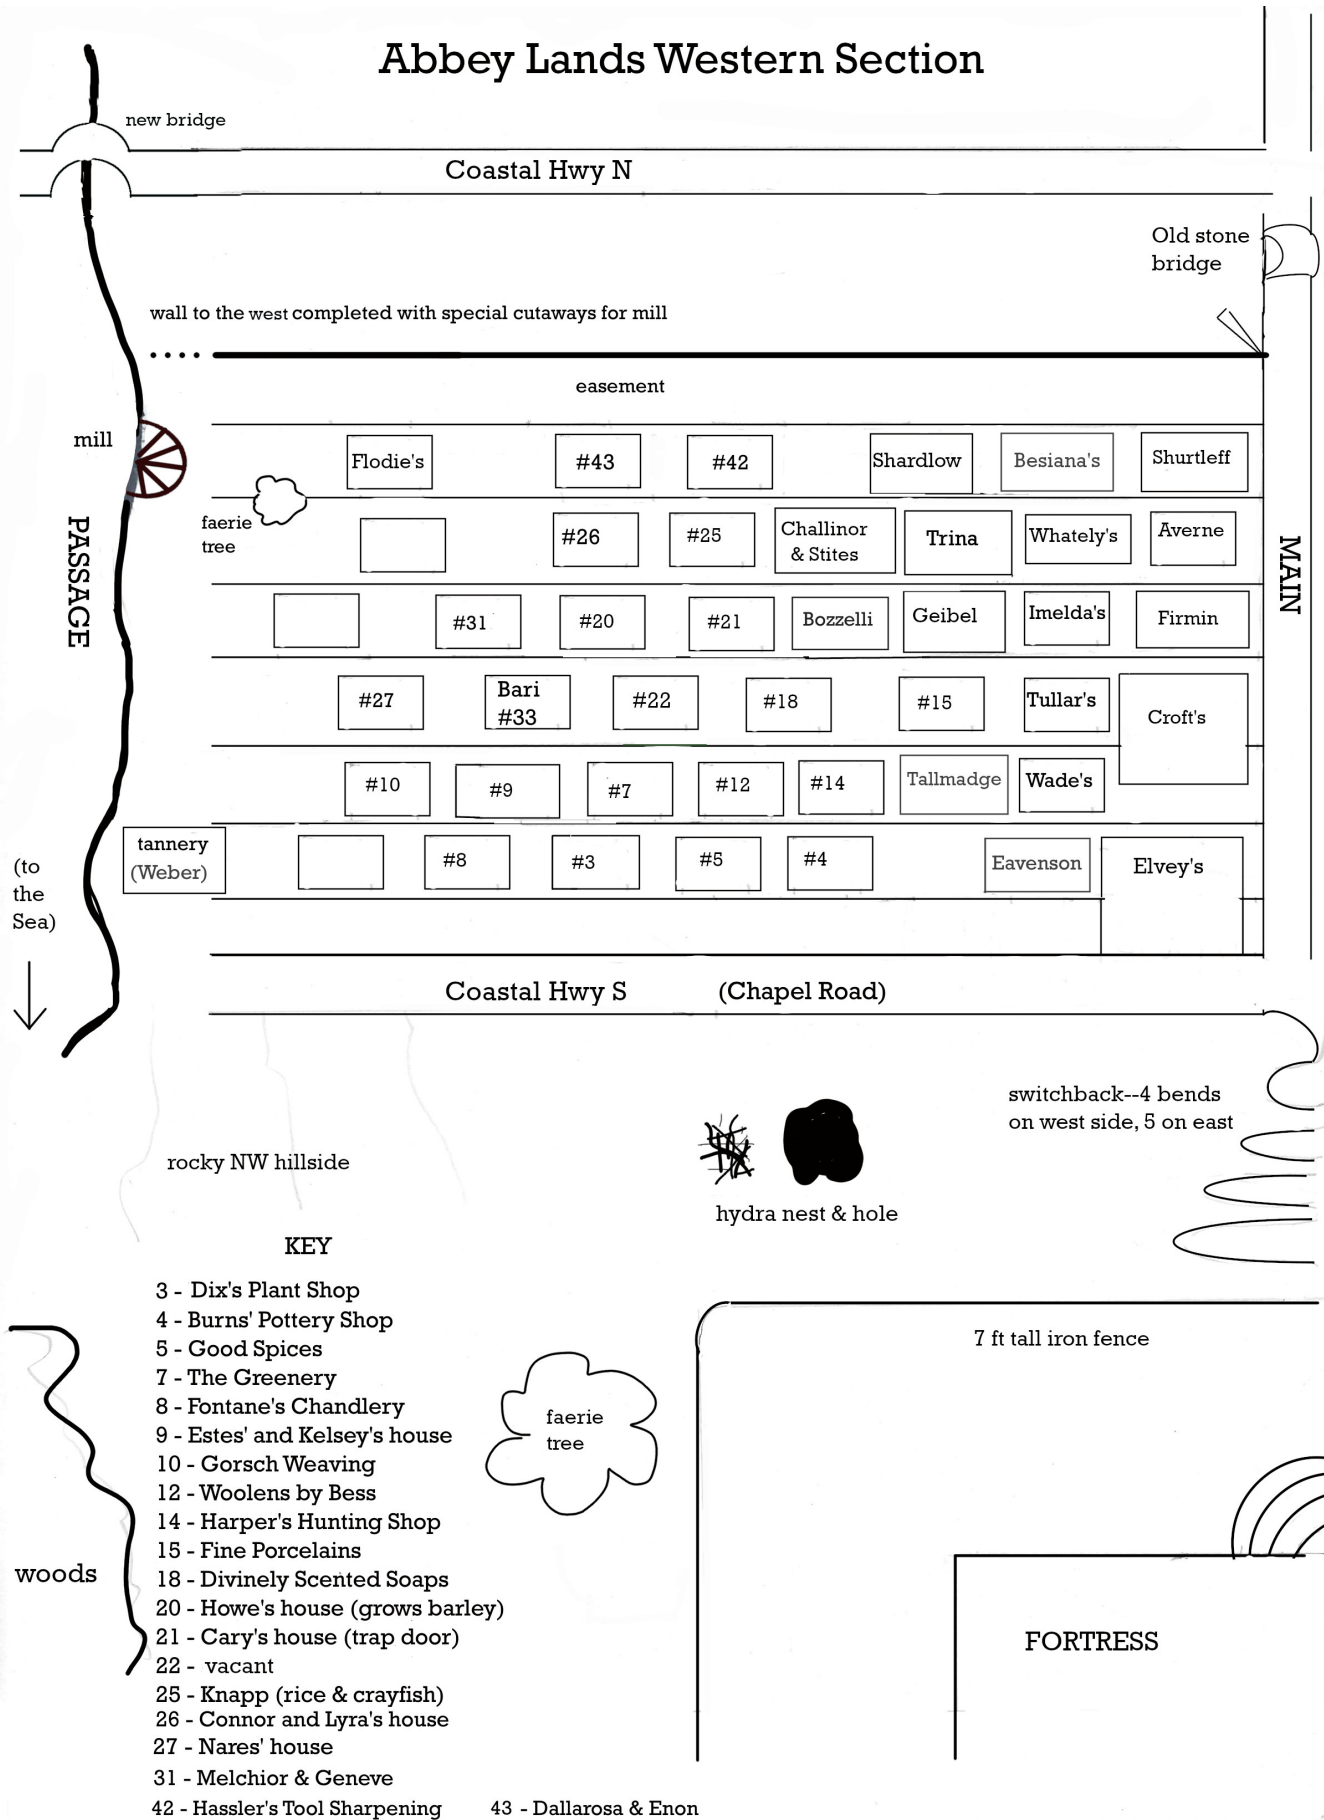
Abbey Lands Western Section

new bridge

Coastal Hwy N

Old stone bridge

wall to the west completed with special cutaways for mill

easement

mill

PASSAGE

MAIN

Flodie's
#43
#42
Shardlow
Besiana's
Shurtleff

faerie tree

#26
#25
Challinor & Stites
Trina
Whately's
Averne

#31
#20
#21
Bozzelli
Geibel
Imelda's
Firmin

#27
Bari #33
#22
#18
#15
Tullar's
Croft's

#10
#9
#7
#12
#14
Tallmadge
Wade's

tannery (Weber)
#8
#3
#5
#4
Eavenson
Elvey's

(to the Sea)

Coastal Hwy S (Chapel Road)

switchback--4 bends on west side, 5 on east

rocky NW hillside

hydra nest & hole

KEY

3 - Dix's Plant Shop
4 - Burns' Pottery Shop
5 - Good Spices
7 - The Greenery
8 - Fontane's Chandlery
9 - Estes' and Kelsey's house
10 - Gorsch Weaving
12 - Woolens by Bess
14 - Harper's Hunting Shop
15 - Fine Porcelains
18 - Divinely Scented Soaps
20 - Howe's house (grows barley)
21 - Cary's house (trap door)
22 - vacant
25 - Knapp (rice & crayfish)
26 - Connor and Lyra's house
27 - Nares' house
31 - Melchior & Geneve
42 - Hassler's Tool Sharpening
43 - Dallarosa & Enon

faerie tree

7 ft tall iron fence

woods

FORTRESS